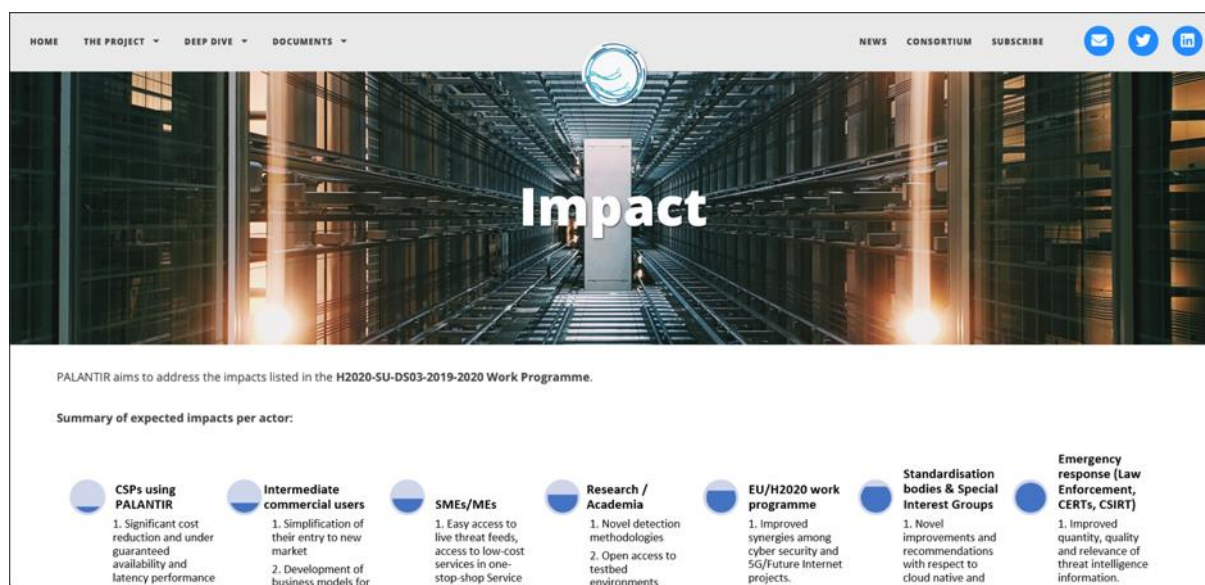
HOME THE PROJECT ▾ DEEP DIVE ▾ DOCUMENTS ▾ NEWS CONSORTIUM SUBSCRIBE

Impact

PALANTIR aims to address the impacts listed in the **H2020-SU-DS03-2019-2020 Work Programme**.

**Summary of expected impacts per actor:**

**CSPs using PALANTIR**
1. Significant cost reduction and under guaranteed availability and latency performance

**Intermediate commercial users**
1. Simplification of their entry to new market
2. Development of business models for

**SMEs/MEs**
1. Easy access to live threat feeds, access to low-cost services in one-stop-shop Service

**Research / Academia**
1. Novel detection methodologies
2. Open access to testbed environments

**EU/H2020 work programme**
1. Improved synergies among cyber security and 5G/Future Internet projects.

**Standardisation bodies & Special Interest Groups**
1. Novel improvements and recommendations with respect to cloud native and

**Emergency response (Law Enforcement, CERTs, CSIRT)**
1. Improved quantity, quality and relevance of threat intelligence information.